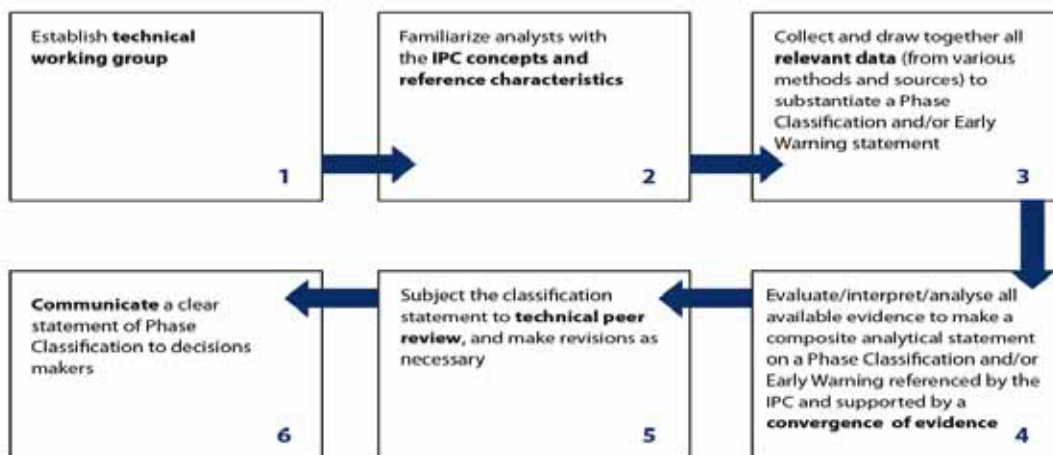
Establish technical working group

1

Familiarize analysts with the IPC concepts and reference characteristics

2

Collect and draw together all relevant data (from various methods and sources) to substantiate a Phase Classification and/or Early Warning statement

3

Evaluate/interpret/analyse all available evidence to make a composite analytical statement on a Phase Classification and/or Early Warning referenced by the IPC and supported by a convergence of evidence

4

Subject the classification statement to technical peer review, and make revisions as necessary

5

Communicate a clear statement of Phase Classification to decisions makers

6